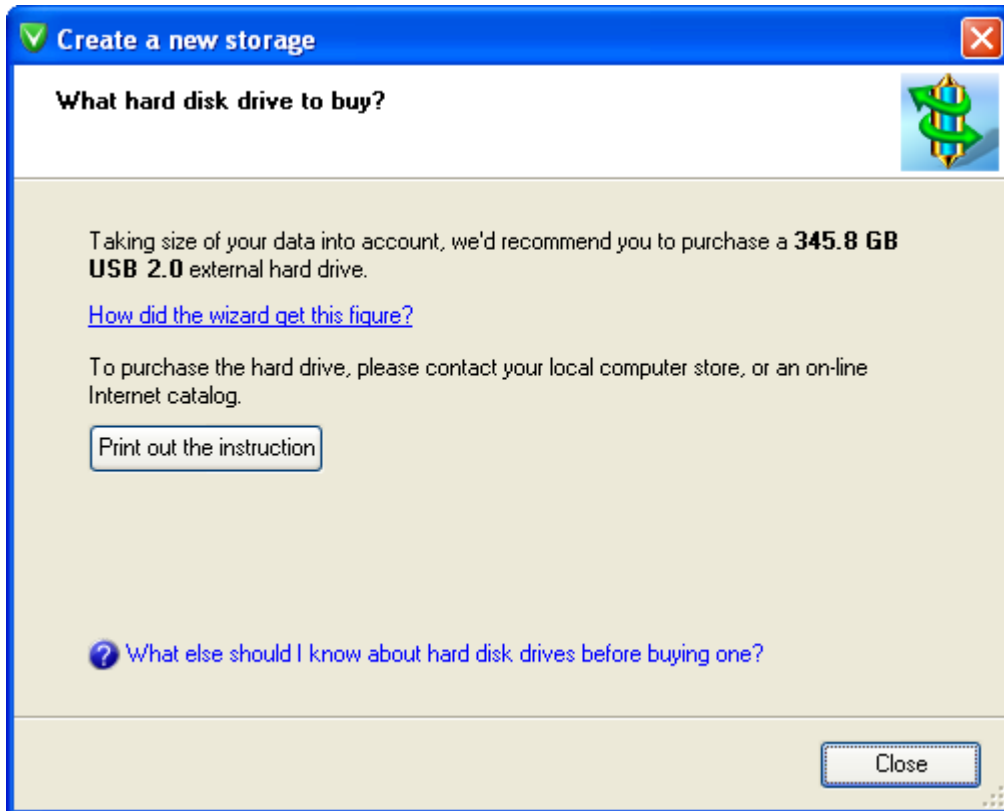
Create a new storage

What hard disk drive to buy?

Taking size of your data into account, we'd recommend you to purchase a 345.8 GB USB 2.0 external hard drive.

How did the wizard get this figure?

To purchase the hard drive, please contact your local computer store, or an on-line Internet catalog.

Print out the instruction

What else should I know about hard disk drives before buying one?

Close